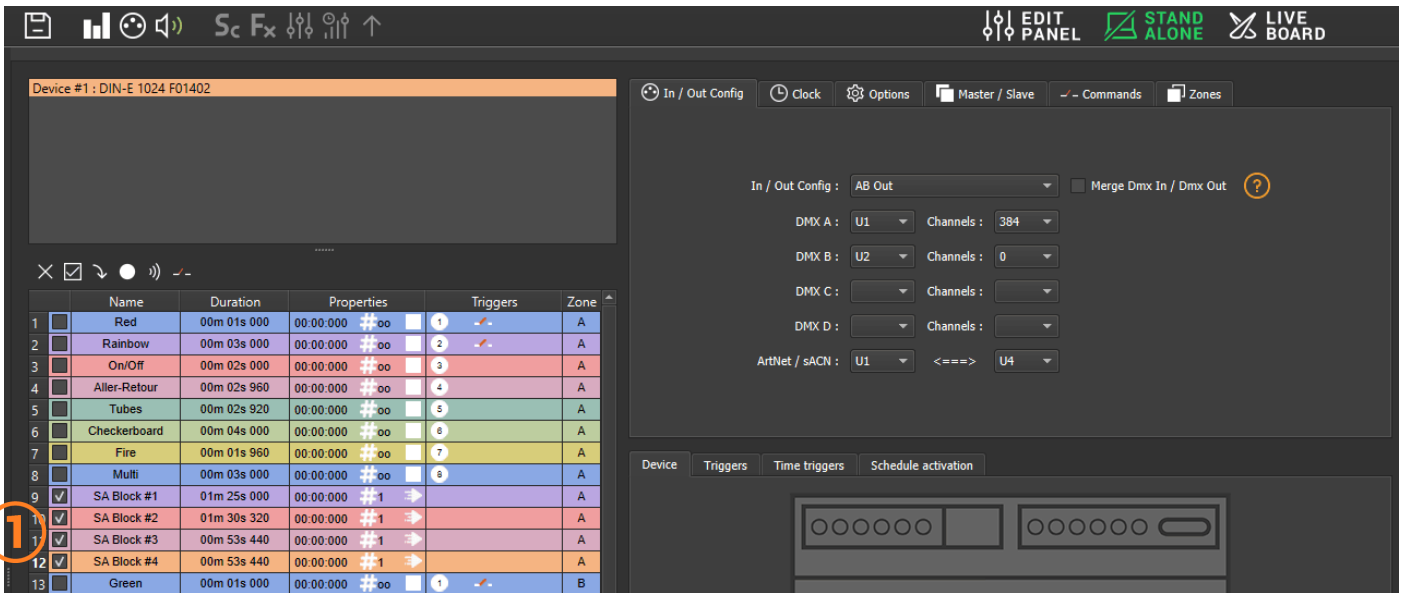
Sc Fx

EDIT PANEL
STAND ALONE
LIVE BOARD

Device #1 : DIN-E 1024 F01402

| | | Name | Duration | Properties | | Triggers | Zone |
|---|---|---|---|---|---|---|---|
| 1 | | Red | 00m 01s 000 | 00:00:000 | #oo | 1 | A |
| 2 | | Rainbow | 00m 03s 000 | 00:00:000 | #oo | 2 | A |
| 3 | | On/Off | 00m 02s 000 | 00:00:000 | #oo | 3 | A |
| 4 | | Aller-Retour | 00m 02s 960 | 00:00:000 | #oo | 4 | A |
| 5 | | Tubes | 00m 02s 920 | 00:00:000 | #oo | 5 | A |
| 6 | | Checkerboard | 00m 04s 000 | 00:00:000 | #oo | 6 | A |
| 7 | | Fire | 00m 01s 960 | 00:00:000 | #oo | 7 | A |
| 8 | | Multi | 00m 03s 000 | 00:00:000 | #oo | 8 | A |
| 9 | ✓ | SA Block #1 | 01m 25s 000 | 00:00:000 | #1 | | A |
| 10 | ✓ | SA Block #2 | 01m 30s 320 | 00:00:000 | #1 | | A |
| 11 | ✓ | SA Block #3 | 00m 53s 440 | 00:00:000 | #1 | | A |
| 12 | ✓ | SA Block #4 | 00m 53s 440 | 00:00:000 | #1 | | A |
| 13 | | Green | 00m 01s 000 | 00:00:000 | #oo | 1 | B |

1

In / Out Config | Clock | Options | Master / Slave | Commands | Zones

In / Out Config : AB Out
Merge Dmx In / Dmx Out
?
DMX A : U1 Channels : 384
DMX B : U2 Channels : 0
DMX C : Channels :
DMX D : Channels :
ArtNet / sACN : U1 <===> U4

Device | Triggers | Time triggers | Schedule activation